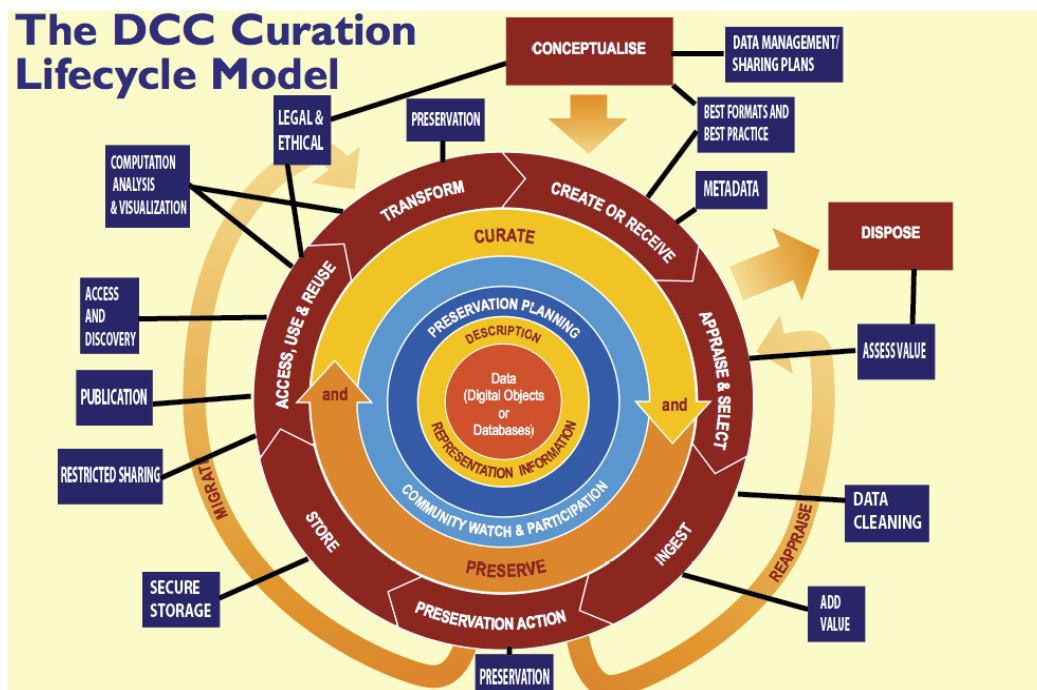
The DCC Curation Lifecycle Model

CONCEPTUALISE

DATA MANAGEMENT/ SHARING PLANS

LEGAL & ETHICAL

PRESERVATION

BEST FORMATS AND BEST PRACTICE

COMPUTATION ANALYSIS & VISUALIZATION

METADATA

DISPOSE

TRANSFORM

CREATE OR RECEIVE

CURATE

ACCESS AND DISCOVERY

PRESERVATION PLANNING

DESCRIPTION

ACCESS, USE & REUSE

APPRAISE & SELECT

ASSESS VALUE

PUBLICATION

and

Data (Digital Objects or Databases)

and

RESTRICTED SHARING

REPRESENTATION INFORMATION

COMMUNITY WATCH & PARTICIPATION

DATA CLEANING

MIGRAT

STORE

PRESERVE

INGEST

REAPPRAISE

SECURE STORAGE

PRESERVATION ACTION

ADD VALUE

PRESERVATION